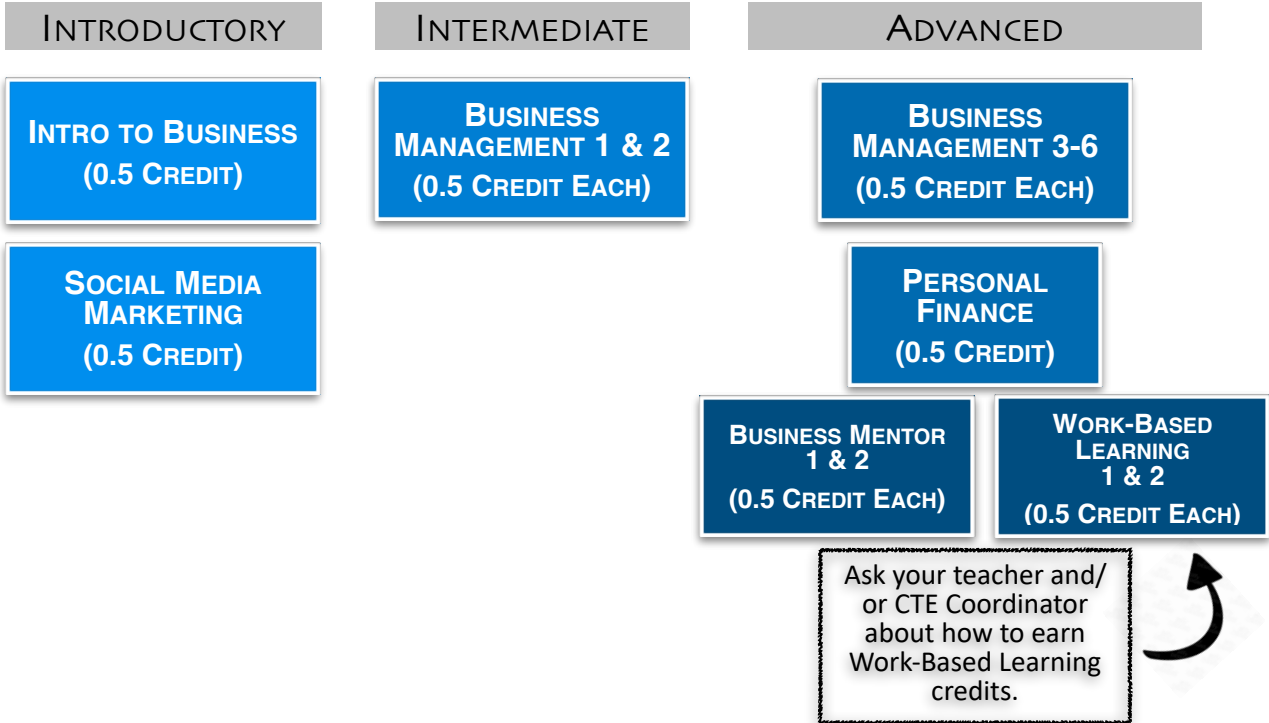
INTRODUCTORY

INTERMEDIATE

ADVANCED

INTRO TO BUSINESS
(0.5 CREDIT)

SOCIAL MEDIA MARKETING
(0.5 CREDIT)

BUSINESS MANAGEMENT 1 & 2
(0.5 CREDIT EACH)

BUSINESS MANAGEMENT 3-6
(0.5 CREDIT EACH)

PERSONAL FINANCE
(0.5 CREDIT)

BUSINESS MENTOR 1 & 2
(0.5 CREDIT EACH)

WORK-BASED LEARNING 1 & 2
(0.5 CREDIT EACH)

Ask your teacher and/ or CTE Coordinator about how to earn Work-Based Learning credits.